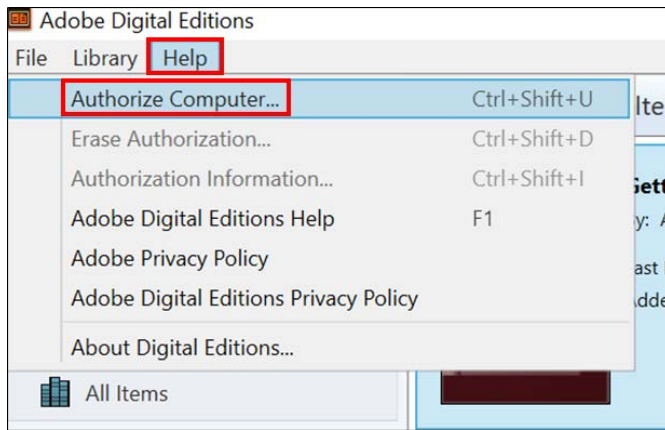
Adobe Digital Editions

File Library Help

Authorize Computer... Ctrl+Shift+U

Erase Authorization... Ctrl+Shift+D

Authorization Information... Ctrl+Shift+I

Adobe Digital Editions Help F1

Adobe Privacy Policy

Adobe Digital Editions Privacy Policy

About Digital Editions...

All Items

Ite

Gett

y: A

ast l

Adde